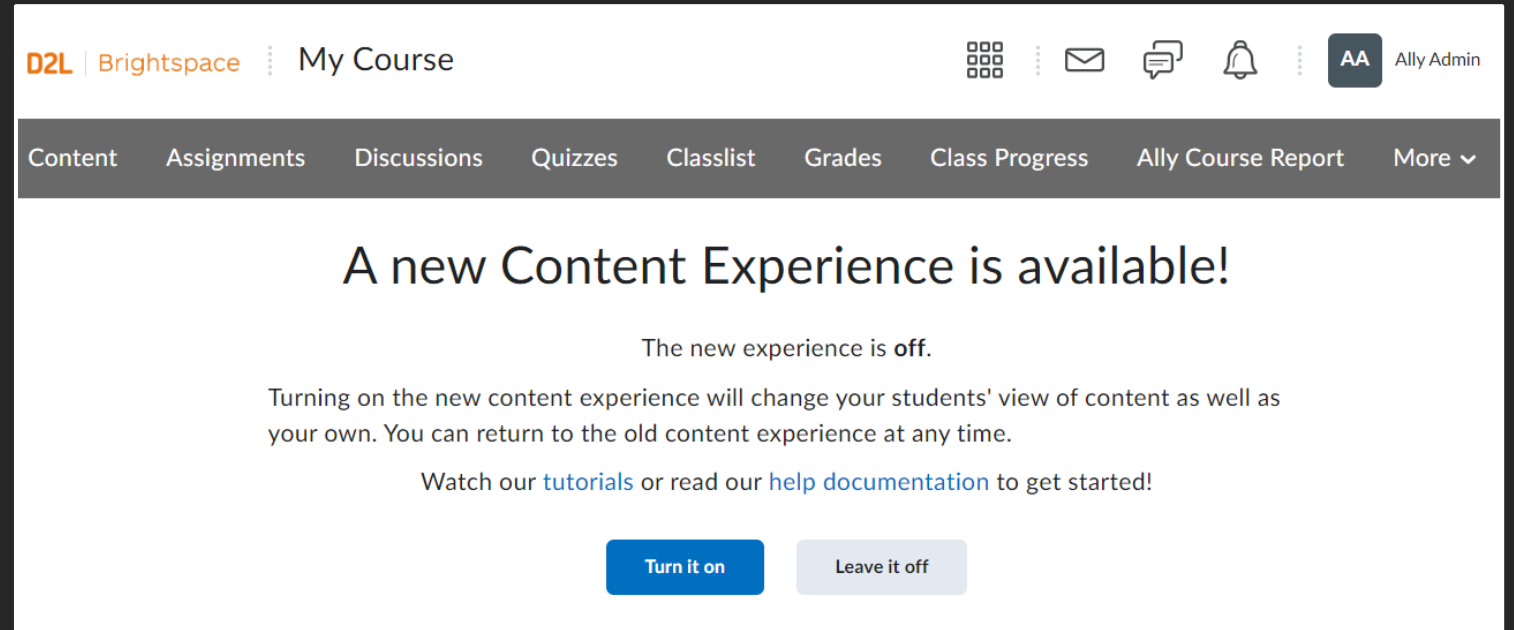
D2L | Brightspace My Course

AA Ally Admin

Content Assignments Discussions Quizzes Classlist Grades Class Progress Ally Course Report More

A new Content Experience is available!

The new experience is **off**.

Turning on the new content experience will change your students' view of content as well as your own. You can return to the old content experience at any time.

Watch our tutorials or read our help documentation to get started!

Turn it on Leave it off